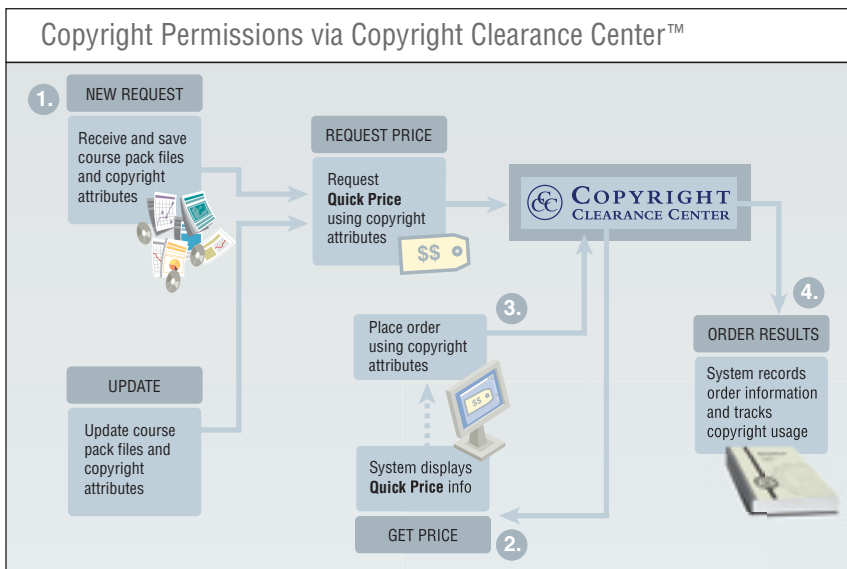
Copyright Permissions via Copyright Clearance Center™

1.

NEW REQUEST

Receive and save course pack files and copyright attributes

REQUEST PRICE

Request **Quick Price** using copyright attributes

$$

CCC COPYRIGHT CLEARANCE CENTER

3.

Place order using copyright attributes

$$

4.

ORDER RESULTS

System records order information and tracks copyright usage

UPDATE

Update course pack files and copyright attributes

System displays **Quick Price** info

GET PRICE

2.